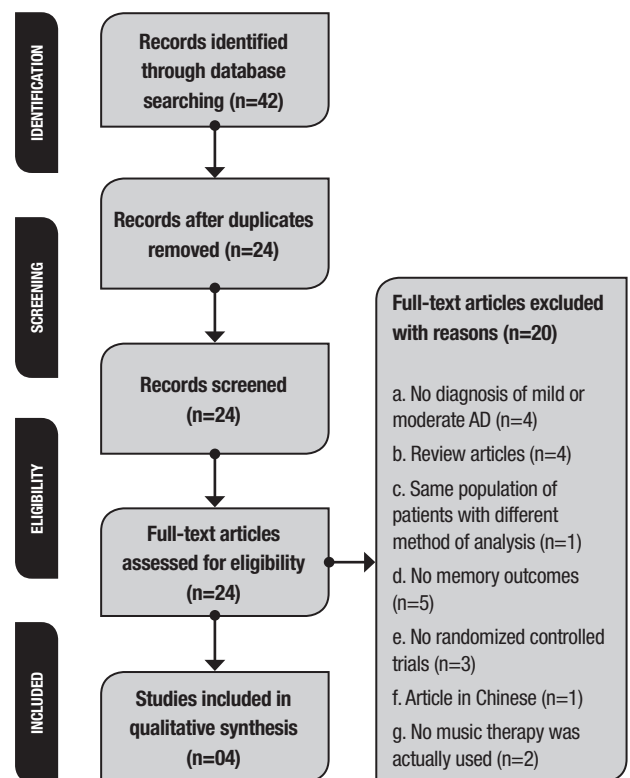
IDENTIFICATION

Records identified through database searching (n=42)

SCREENING

Records after duplicates removed (n=24)

Records screened (n=24)

ELIGIBILITY

Full-text articles assessed for eligibility (n=24)

INCLUDED

Studies included in qualitative synthesis (n=04)

Full-text articles excluded with reasons (n=20)

a. No diagnosis of mild or moderate AD (n=4)

b. Review articles (n=4)

c. Same population of patients with different method of analysis (n=1)

d. No memory outcomes (n=5)

e. No randomized controlled trials (n=3)

f. Article in Chinese (n=1)

g. No music therapy was actually used (n=2)